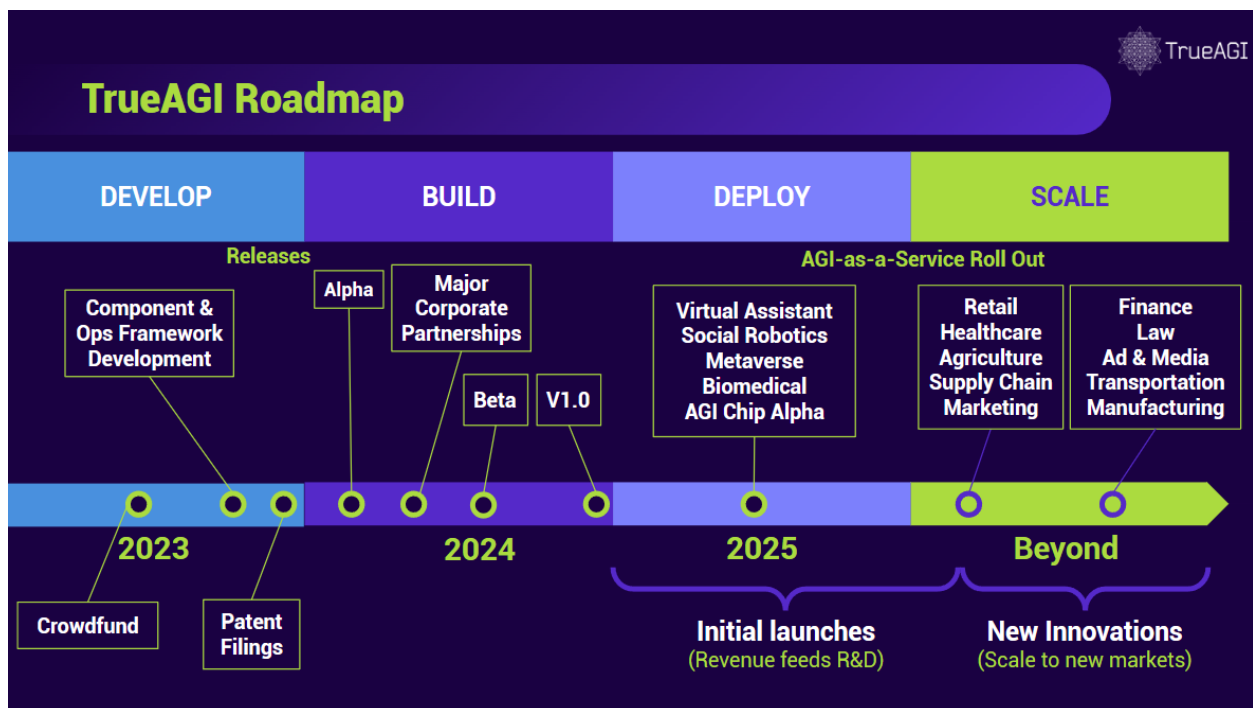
TrueAGI

TrueAGI Roadmap

DEVELOP

BUILD

DEPLOY

SCALE

Releases

AGI-as-a-Service Roll Out

Component & Ops Framework Development

Alpha

Major Corporate Partnerships

Beta

V1.0

Virtual Assistant
Social Robotics
Metaverse
Biomedical
AGI Chip Alpha

Retail
Healthcare
Agriculture
Supply Chain
Marketing

Finance
Law
Ad & Media
Transportation
Manufacturing

2023

2024

2025

Beyond

Crowdfund

Patent Filings

Initial launches
(Revenue feeds R&D)

New Innovations
(Scale to new markets)